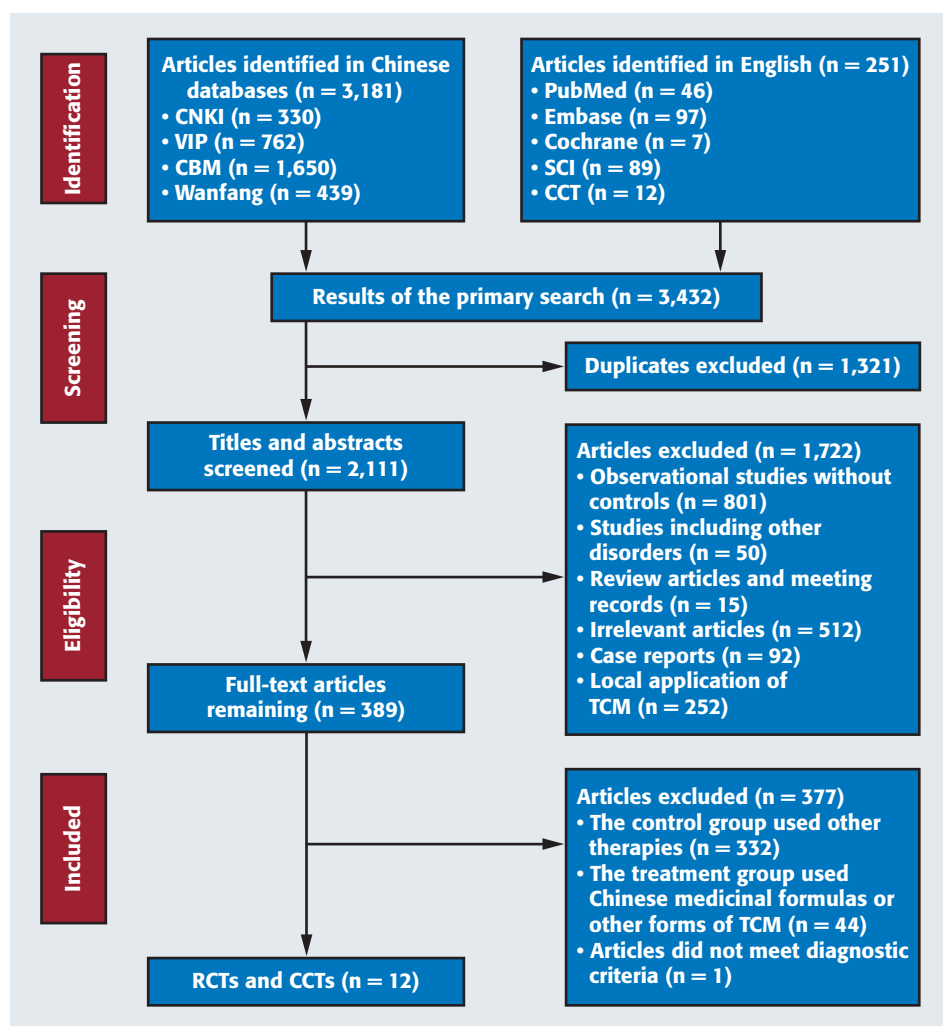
Identification

Articles identified in Chinese databases (n = 3,181)
• CNKI (n = 330)
• VIP (n = 762)
• CBM (n = 1,650)
• Wanfang (n = 439)

Articles identified in English (n = 251)
• PubMed (n = 46)
• Embase (n = 97)
• Cochrane (n = 7)
• SCI (n = 89)
• CCT (n = 12)

Screening

Results of the primary search (n = 3,432)

Duplicates excluded (n = 1,321)

Titles and abstracts screened (n = 2,111)

Articles excluded (n = 1,722)
• Observational studies without controls (n = 801)
• Studies including other disorders (n = 50)
• Review articles and meeting records (n = 15)
• Irrelevant articles (n = 512)
• Case reports (n = 92)
• Local application of TCM (n = 252)

Eligibility

Full-text articles remaining (n = 389)

Included

Articles excluded (n = 377)
• The control group used other therapies (n = 332)
• The treatment group used Chinese medicinal formulas or other forms of TCM (n = 44)
• Articles did not meet diagnostic criteria (n = 1)

RCTs and CCTs (n = 12)